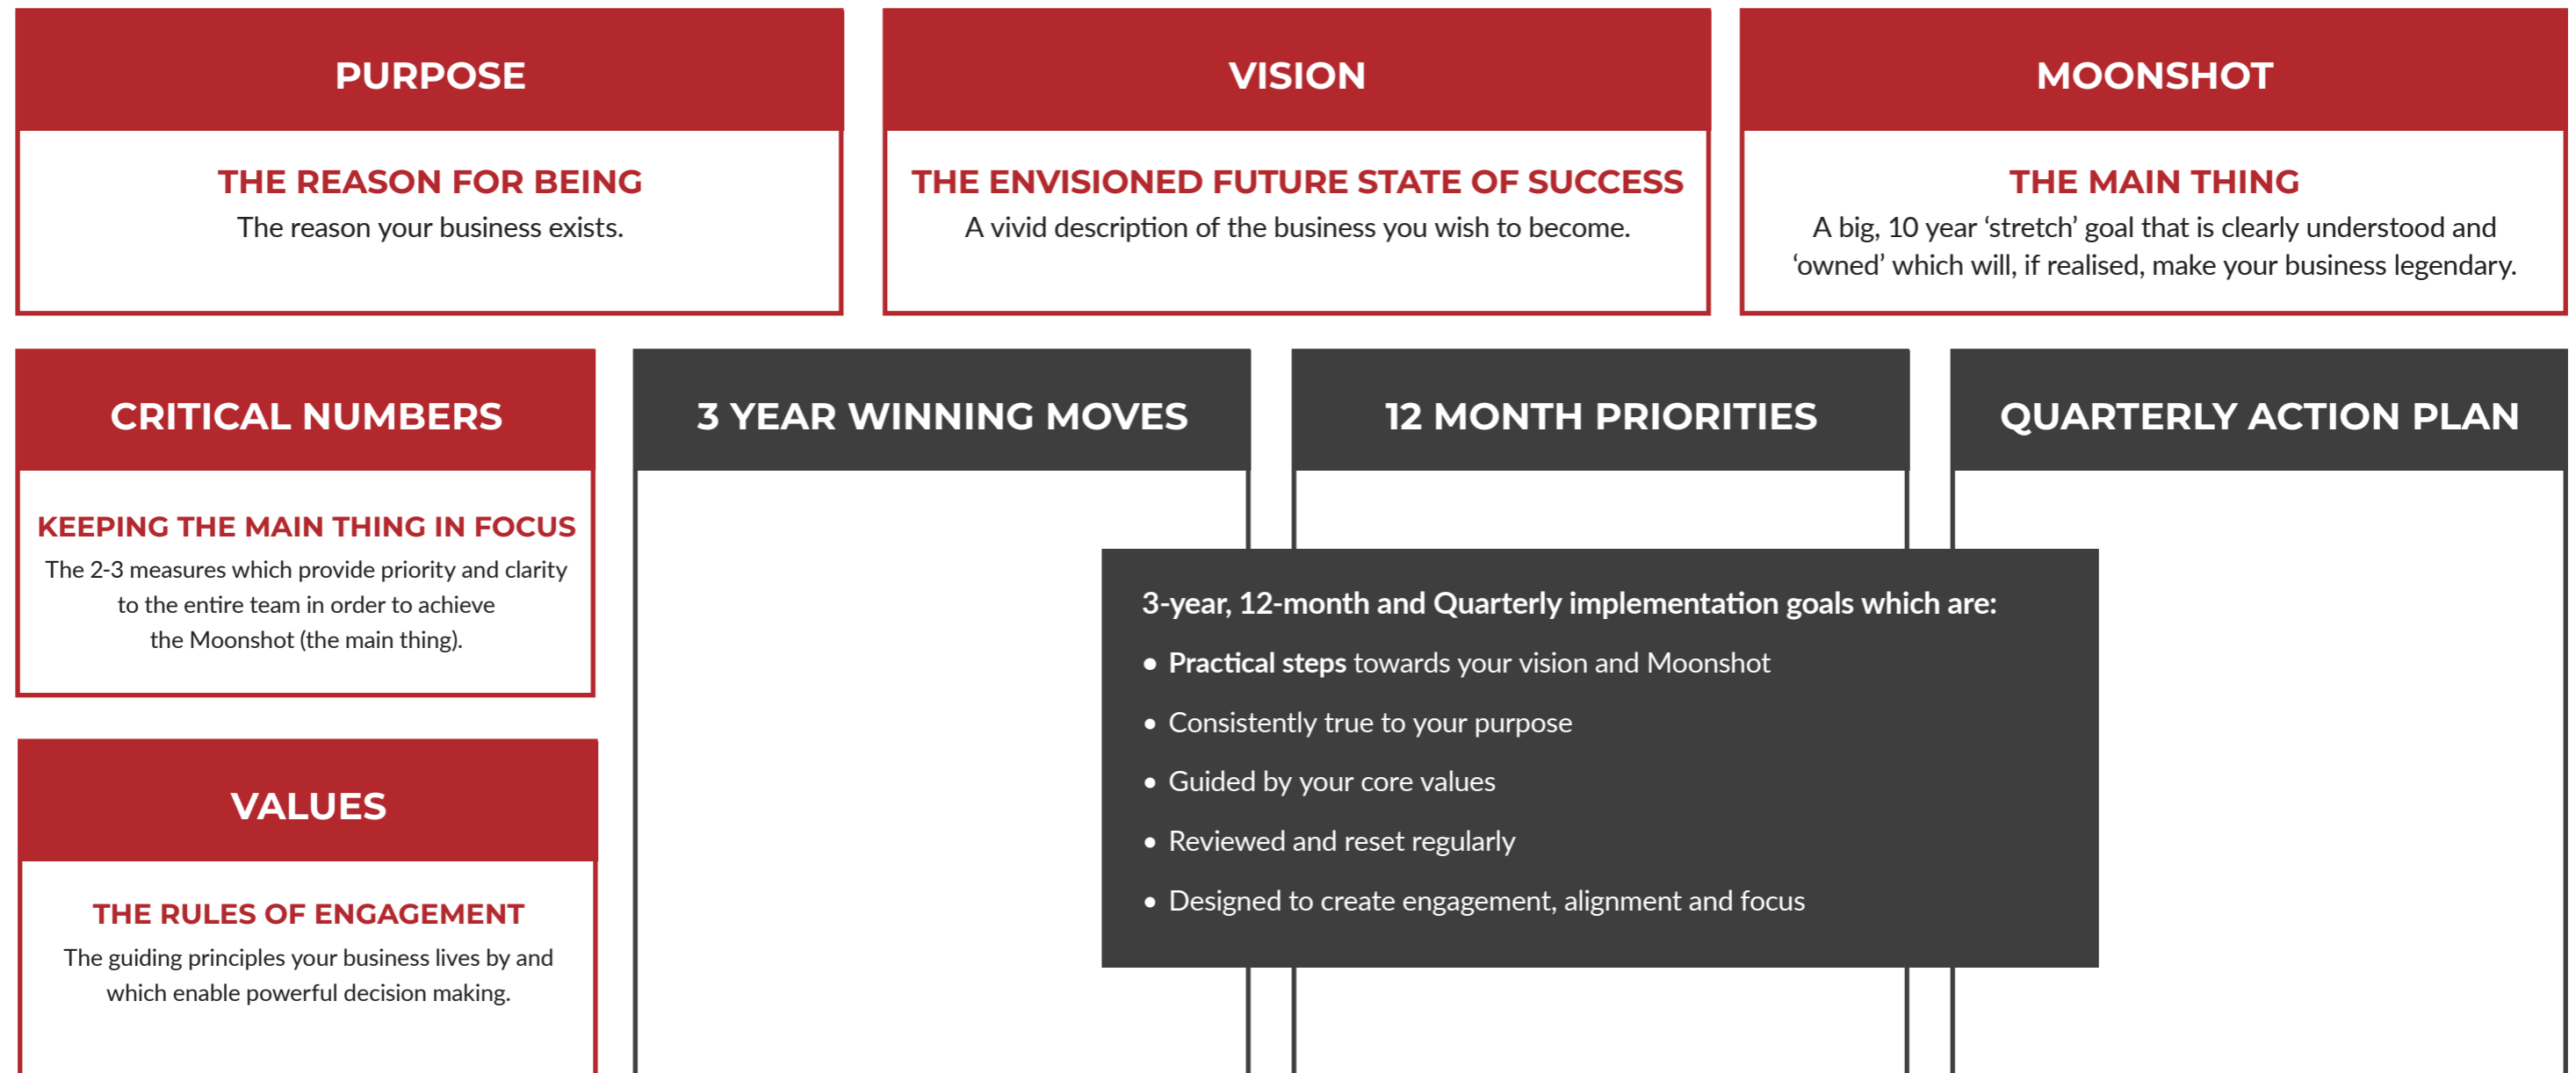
PURPOSE

THE REASON FOR BEING
The reason your business exists.

VISION

THE ENVISIONED FUTURE STATE OF SUCCESS
A vivid description of the business you wish to become.

MOONSHOT

THE MAIN THING
A big, 10 year 'stretch' goal that is clearly understood and 'owned' which will, if realised, make your business legendary.

CRITICAL NUMBERS

KEEPING THE MAIN THING IN FOCUS
The 2-3 measures which provide priority and clarity to the entire team in order to achieve the Moonshot (the main thing).

VALUES

THE RULES OF ENGAGEMENT
The guiding principles your business lives by and which enable powerful decision making.

3 YEAR WINNING MOVES

12 MONTH PRIORITIES

QUARTERLY ACTION PLAN

3-year, 12-month and Quarterly implementation goals which are:
• Practical steps towards your vision and Moonshot
• Consistently true to your purpose
• Guided by your core values
• Reviewed and reset regularly
• Designed to create engagement, alignment and focus